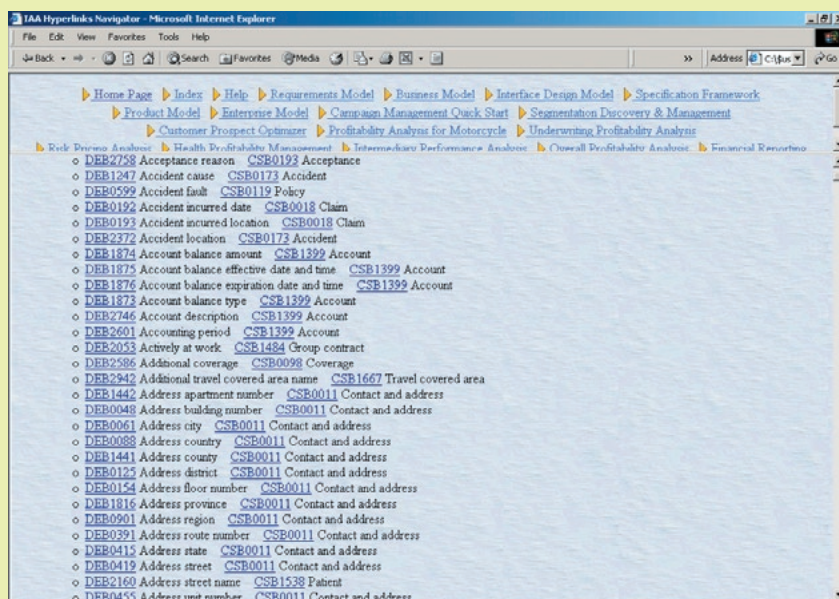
IAA Hyperlinks Navigator - Microsoft Internet Explorer

File Edit View Favorites Tools Help

Back Search Favorites Media Address C:\$us Go

Home Page Index Help Requirements Model Business Model Interface Design Model Specification Framework
Product Model Enterprise Model Campaign Management Quick Start Segmentation Discovery & Management
Customer Prospect Optimizer Profitability Analysis for Motorcycle Underwriting Profitability Analysis
Risk Pricing Analysis Health Profitability Management Intermediary Performance Analysis Overall Profitability Analysis Financial Reporting

DEB2758 Acceptance reason CSB0193 Acceptance
DEB1247 Accident cause CSB0173 Accident
DEB0599 Accident fault CSB0119 Policy
DEB0192 Accident incurred date CSB0018 Claim
DEB0193 Accident incurred location CSB0018 Claim
DEB2372 Accident location CSB0173 Accident
DEB1874 Account balance amount CSB1399 Account
DEB1875 Account balance effective date and time CSB1399 Account
DEB1876 Account balance expiration date and time CSB1399 Account
DEB1873 Account balance type CSB1399 Account
DEB2746 Account description CSB1399 Account
DEB2601 Accounting period CSB1399 Account
DEB2053 Actively at work CSB1484 Group contract
DEB2586 Additional coverage CSB0098 Coverage
DEB2942 Additional travel covered area name CSB1667 Travel covered area
DEB1442 Address apartment number CSB0011 Contact and address
DEB0048 Address building number CSB0011 Contact and address
DEB0061 Address city CSB0011 Contact and address
DEB0088 Address country CSB0011 Contact and address
DEB1441 Address county CSB0011 Contact and address
DEB0125 Address district CSB0011 Contact and address
DEB0154 Address floor number CSB0011 Contact and address
DEB1816 Address province CSB0011 Contact and address
DEB0901 Address region CSB0011 Contact and address
DEB0391 Address route number CSB0011 Contact and address
DEB0415 Address state CSB0011 Contact and address
DEB0419 Address street CSB0011 Contact and address
DEB2160 Address street name CSB1538 Patient
DEB0455 Address unit number CSB0011 Contact and address